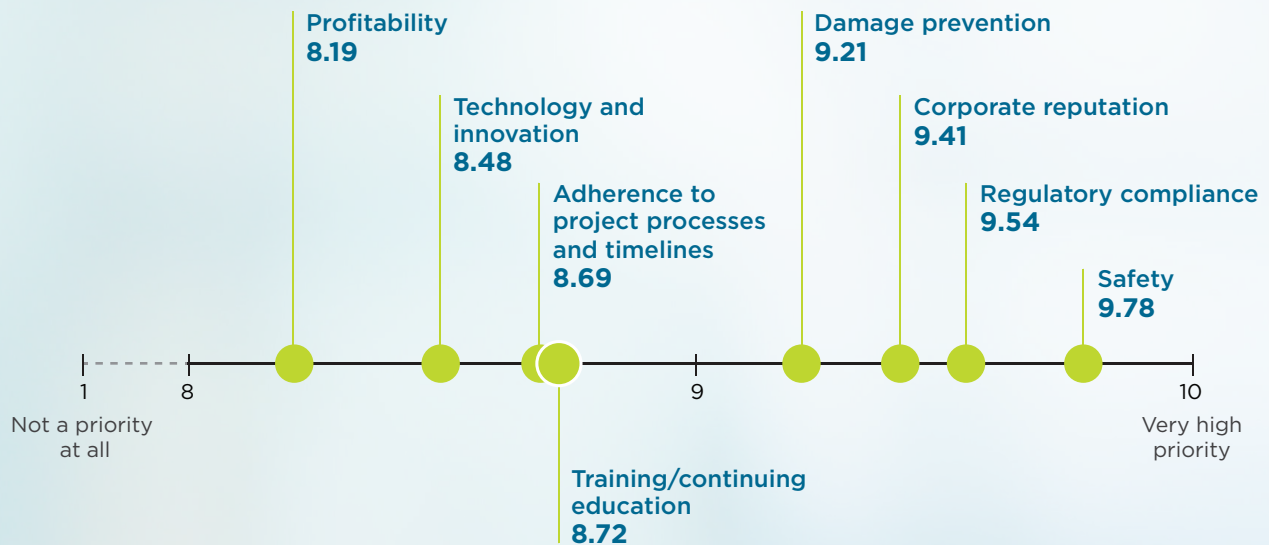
Profitability
8.19

Technology and innovation
8.48

Adherence to project processes and timelines
8.69

Damage prevention
9.21

Corporate reputation
9.41

Regulatory compliance
9.54

Safety
9.78

1
Not a priority at all

8

9

10
Very high priority

Training/continuing education
8.72